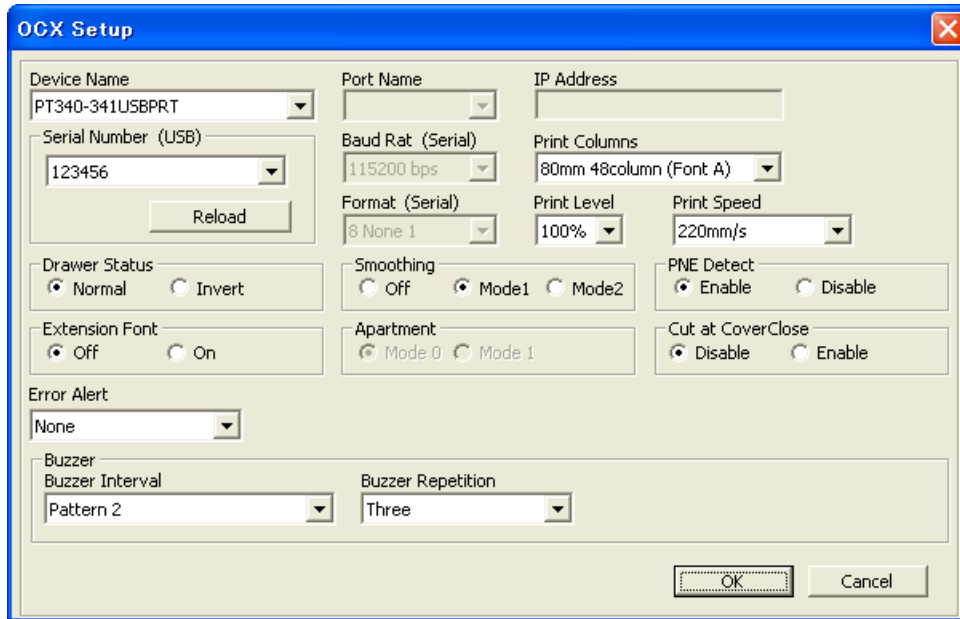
OCX Setup

Device Name
PT340-341USBPRT

Serial Number (USB)
123456
Reload

Port Name

Baud Rat (Serial)
115200 bps

Format (Serial)
8 None 1

IP Address

Print Columns
80mm 48column (Font A)

Print Level
100%

Print Speed
220mm/s

Drawer Status
Normal
Invert

Smoothing
Off
Mode1
Mode2

PNE Detect
Enable
Disable

Extension Font
Off
On

Apartment
Mode 0
Mode 1

Cut at CoverClose
Disable
Enable

Error Alert
None

Buzzer
Buzzer Interval
Pattern 2

Buzzer Repetition
Three

OK
Cancel